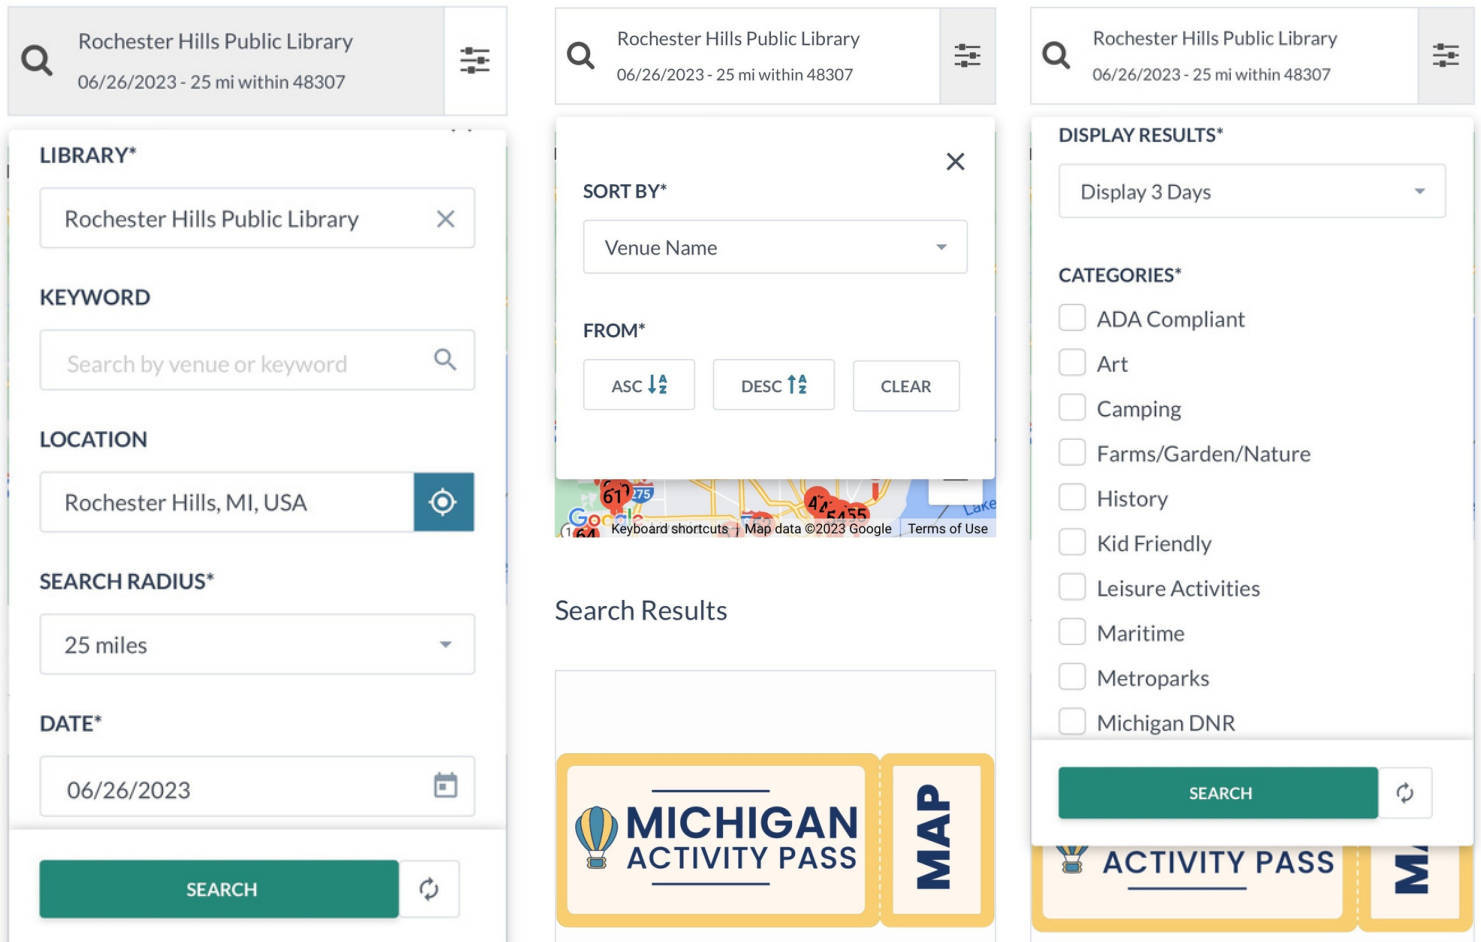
Rochester Hills Public Library
06/26/2023 - 25 mi within 48307

LIBRARY*
Rochester Hills Public Library

KEYWORD
Search by venue or keyword

LOCATION
Rochester Hills, MI, USA

SEARCH RADIUS*
25 miles

DATE*
06/26/2023

SEARCH

Rochester Hills Public Library
06/26/2023 - 25 mi within 48307

SORT BY*
Venue Name

FROM*
ASC
DESC
CLEAR

Keyboard shortcuts | Map data ©2023 Google | Terms of Use

Search Results

MICHIGAN ACTIVITY PASS
MAP

Rochester Hills Public Library
06/26/2023 - 25 mi within 48307

DISPLAY RESULTS*
Display 3 Days

CATEGORIES*
ADA Compliant
Art
Camping
Farms/Garden/Nature
History
Kid Friendly
Leisure Activities
Maritime
Metroparks
Michigan DNR

SEARCH

ACTIVITY PASS
M